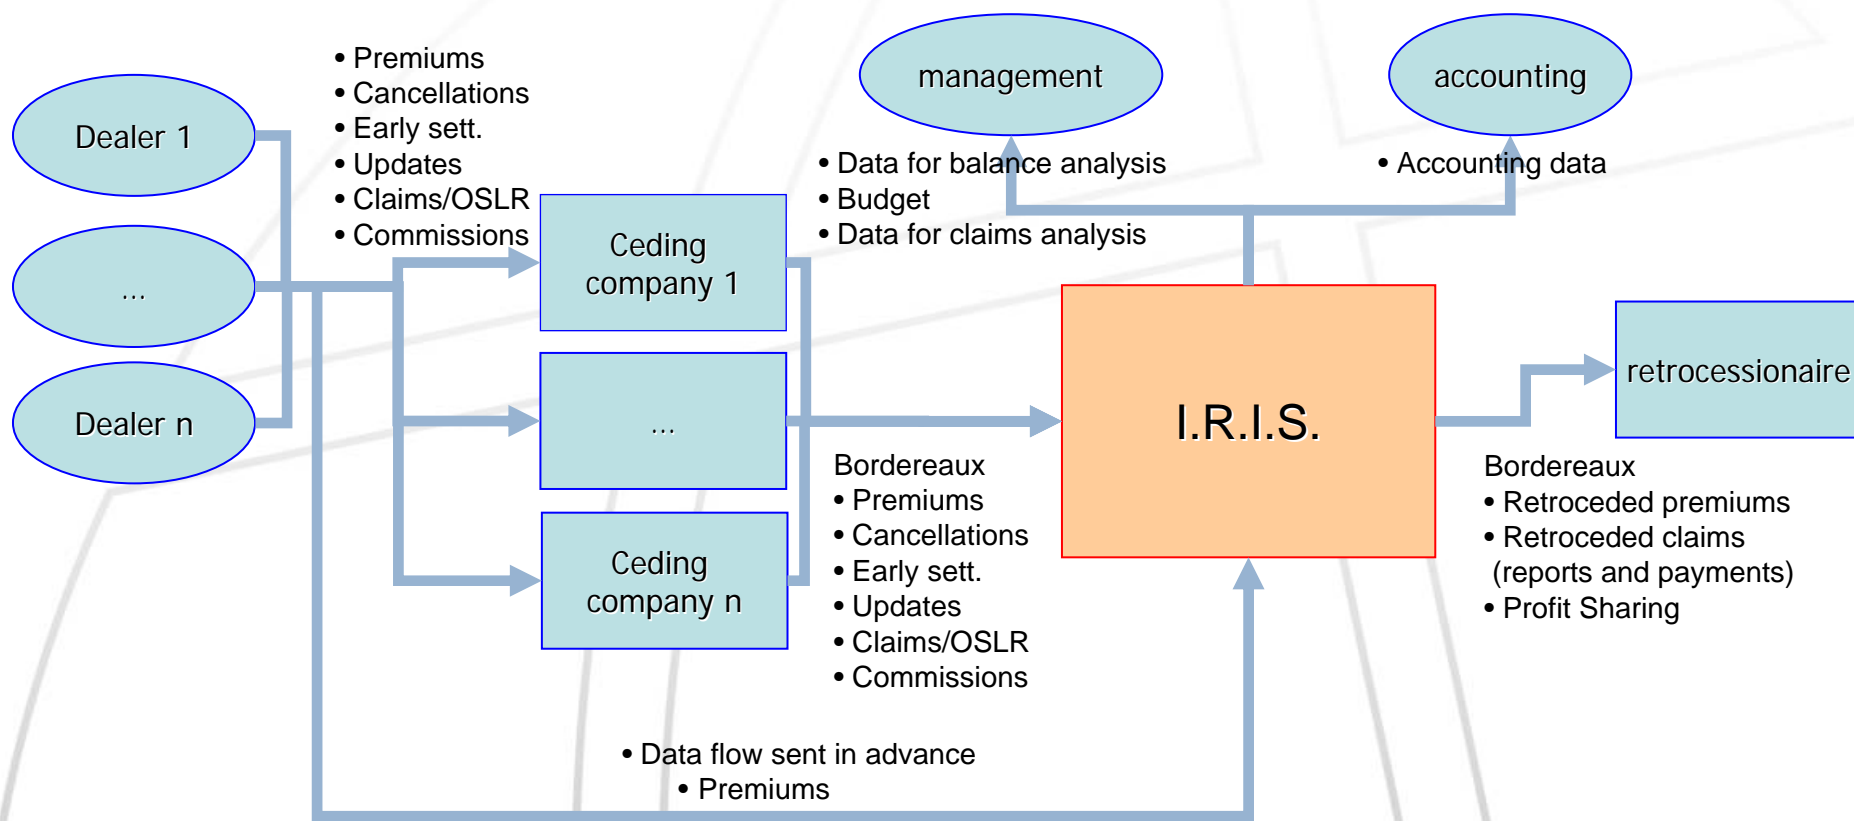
Dealer 1

...

Dealer n

• Premiums
• Cancellations
• Early sett.
• Updates
• Claims/OSLR
• Commissions

Ceding company 1

...

Ceding company n

management

accounting

• Data for balance analysis
• Budget
• Data for claims analysis

• Accounting data

I.R.I.S.

retrocessionaire

Bordereaux
• Premiums
• Cancellations
• Early sett.
• Updates
• Claims/OSLR
• Commissions

Bordereaux
• Retroceded premiums
• Retroceded claims (reports and payments)
• Profit Sharing

• Data flow sent in advance
• Premiums